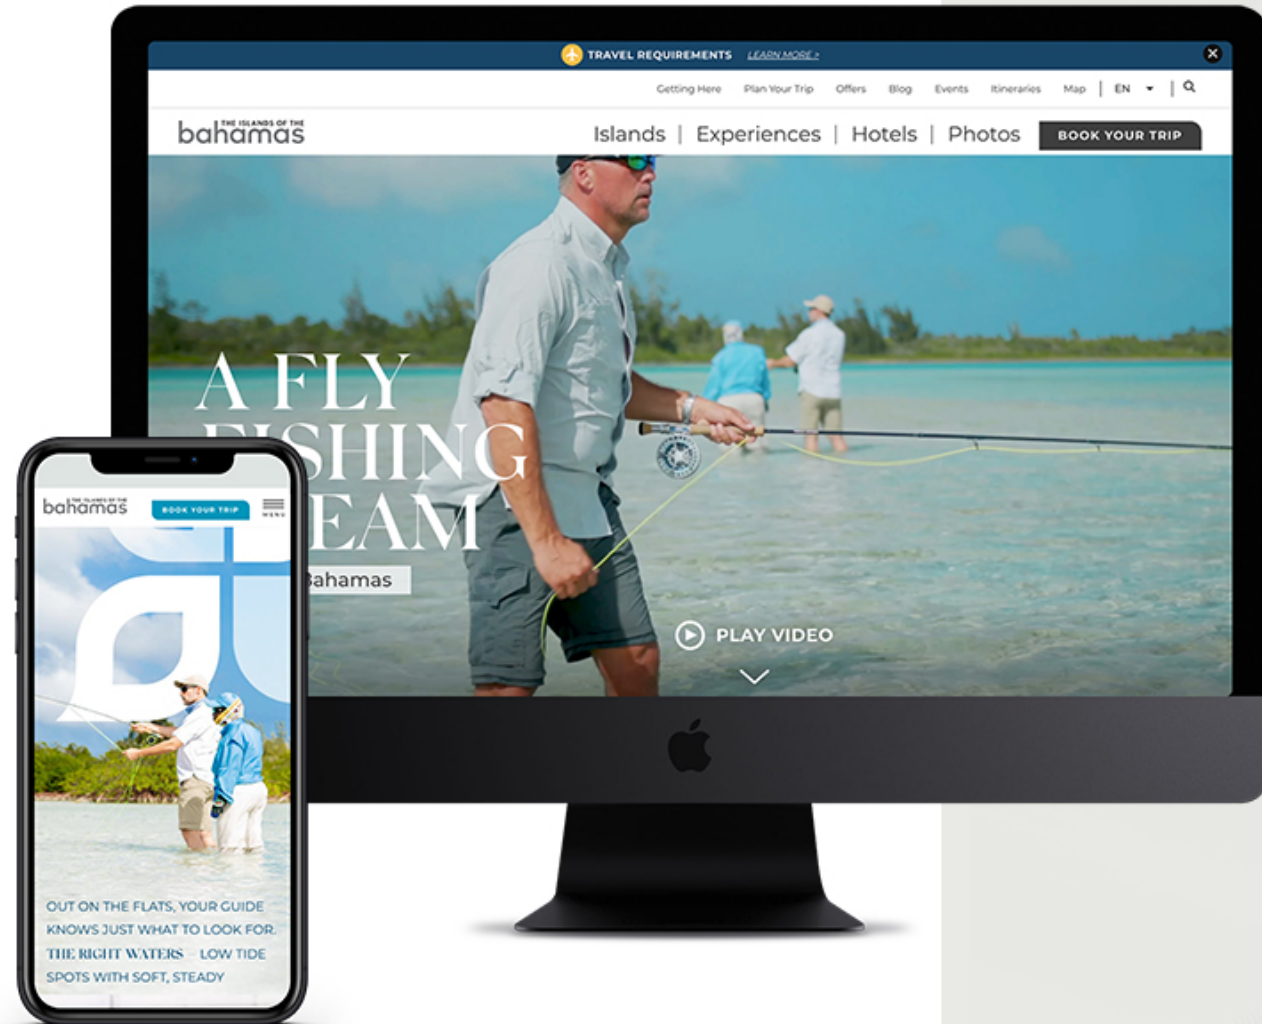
TRAVEL REQUIREMENTS LEARN MORE >

Getting Here Plan Your Trip Offers Blog Events Itineraries Map | EN

THE ISLANDS OF THE bahamas

Islands | Experiences | Hotels | Photos BOOK YOUR TRIP

A FLY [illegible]ISHING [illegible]EAM

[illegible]ahamas

PLAY VIDEO

THE ISLANDS OF THE bahamas BOOK YOUR TRIP MENU

OUT ON THE FLATS, YOUR GUIDE KNOWS JUST WHAT TO LOOK FOR. THE RIGHT WATERS — LOW TIDE SPOTS WITH SOFT, STEADY